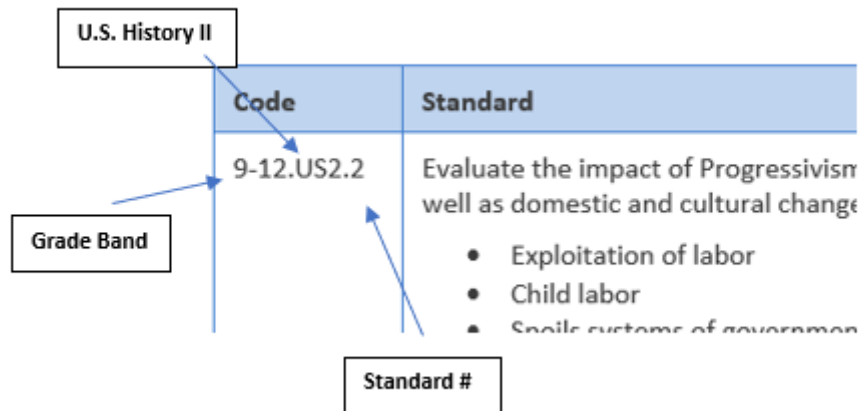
U.S. History II

| Code | Standard |
|---|---|
| 9-12.US2.2 | Evaluate the impact of Progressivism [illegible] well as domestic and cultural change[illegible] • Exploitation of labor • Child labor • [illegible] |

Grade Band

Standard #